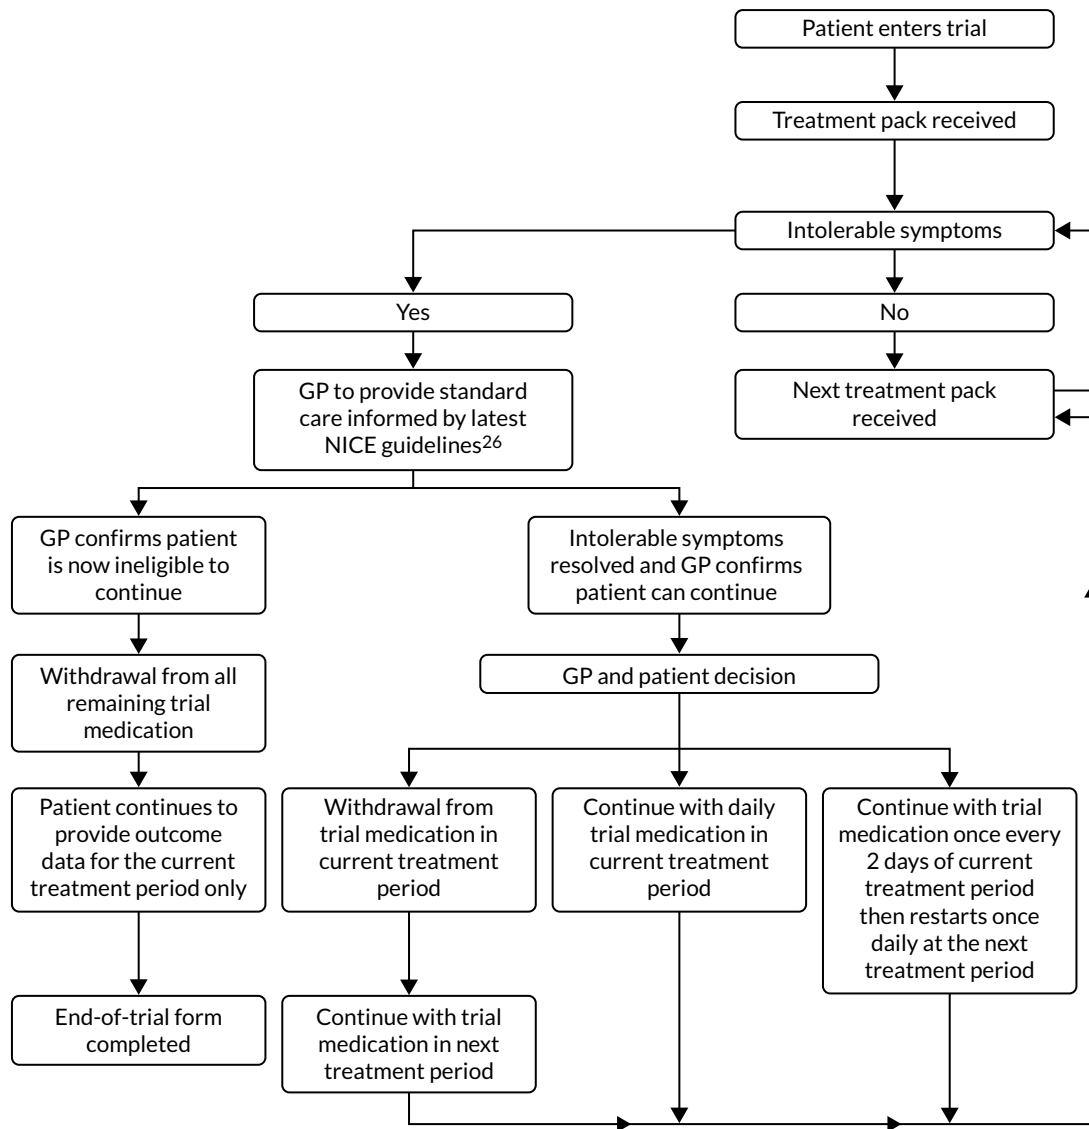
Patient enters trial

Treatment pack received

Intolerable symptoms

Yes

No

GP to provide standard care informed by latest NICE guidelines$^{26}$

Next treatment pack received

GP confirms patient is now ineligible to continue

Intolerable symptoms resolved and GP confirms patient can continue

Withdrawal from all remaining trial medication

GP and patient decision

Patient continues to provide outcome data for the current treatment period only

Withdrawal from trial medication in current treatment period

Continue with daily trial medication in current treatment period

Continue with trial medication once every 2 days of current treatment period then restarts once daily at the next treatment period

End-of-trial form completed

Continue with trial medication in next treatment period